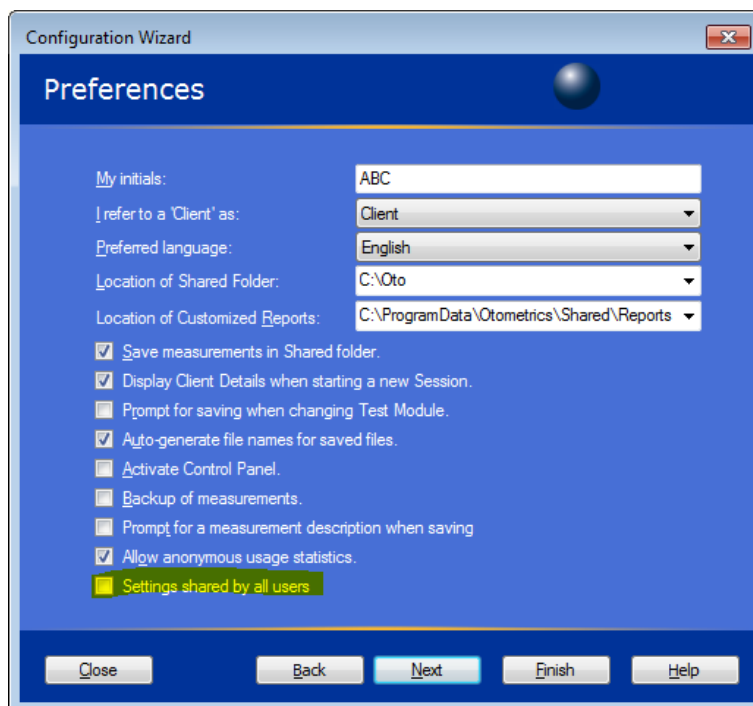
Configuration Wizard

Preferences

My initials: ABC

I refer to a 'Client' as: Client

Preferred language: English

Location of Shared Folder: C:\Oto

Location of Customized Reports: C:\ProgramData\Otometrics\Shared\Reports

Save measurements in Shared folder.

Display Client Details when starting a new Session.

Prompt for saving when changing Test Module.

Auto-generate file names for saved files.

Activate Control Panel.

Backup of measurements.

Prompt for a measurement description when saving

Allow anonymous usage statistics.

Settings shared by all users

Close

Back

Next

Finish

Help